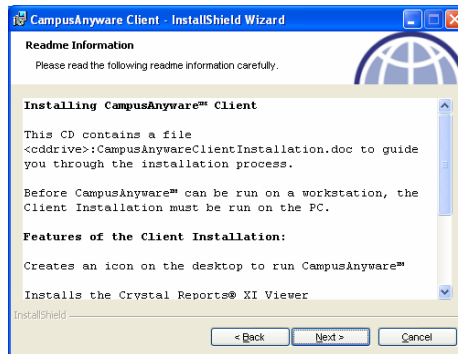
CampusAnyware Client - InstallShield Wizard

Readme Information

Please read the following readme information carefully.

Installing CampusAnyware℠ Client

This CD contains a file <cddrive>:CampusAnywareClientInstallation.doc to guide you through the installation process.

Before CampusAnyware℠ can be run on a workstation, the Client Installation must be run on the PC.

Features of the Client Installation:

Creates an icon on the desktop to run CampusAnyware℠

Installs the Crystal Reports® XI Viewer

InstallShield

< Back | Next > | Cancel